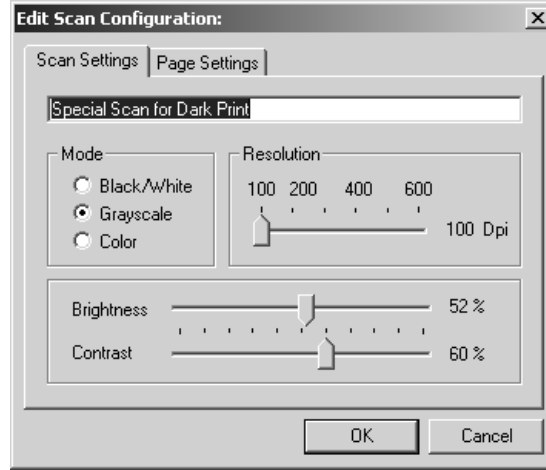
Edit Scan Configuration:

×

Scan Settings | Page Settings

Special Scan for Dark Print

Mode

Black/White

Grayscale

Color

Resolution

100 200 400 600

100 Dpi

Brightness

52 %

Contrast

60 %

OK

Cancel